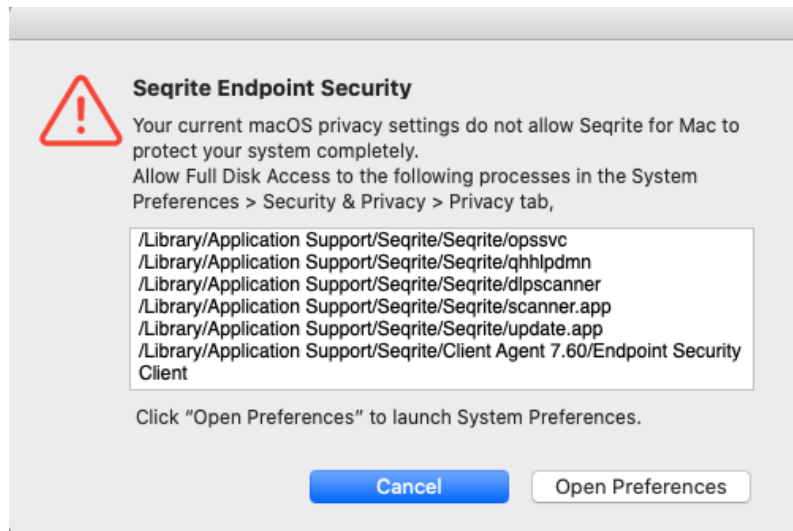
Seqrite Endpoint Security

Your current macOS privacy settings do not allow Seqrite for Mac to protect your system completely.
Allow Full Disk Access to the following processes in the System Preferences > Security & Privacy > Privacy tab,

/Library/Application Support/Seqrite/Seqrite/opssvc
/Library/Application Support/Seqrite/Seqrite/qhhlpdmn
/Library/Application Support/Seqrite/Seqrite/dlpscanner
/Library/Application Support/Seqrite/Seqrite/scanner.app
/Library/Application Support/Seqrite/Seqrite/update.app
/Library/Application Support/Seqrite/Client Agent 7.60/Endpoint Security Client

Click "Open Preferences" to launch System Preferences.

Cancel

Open Preferences